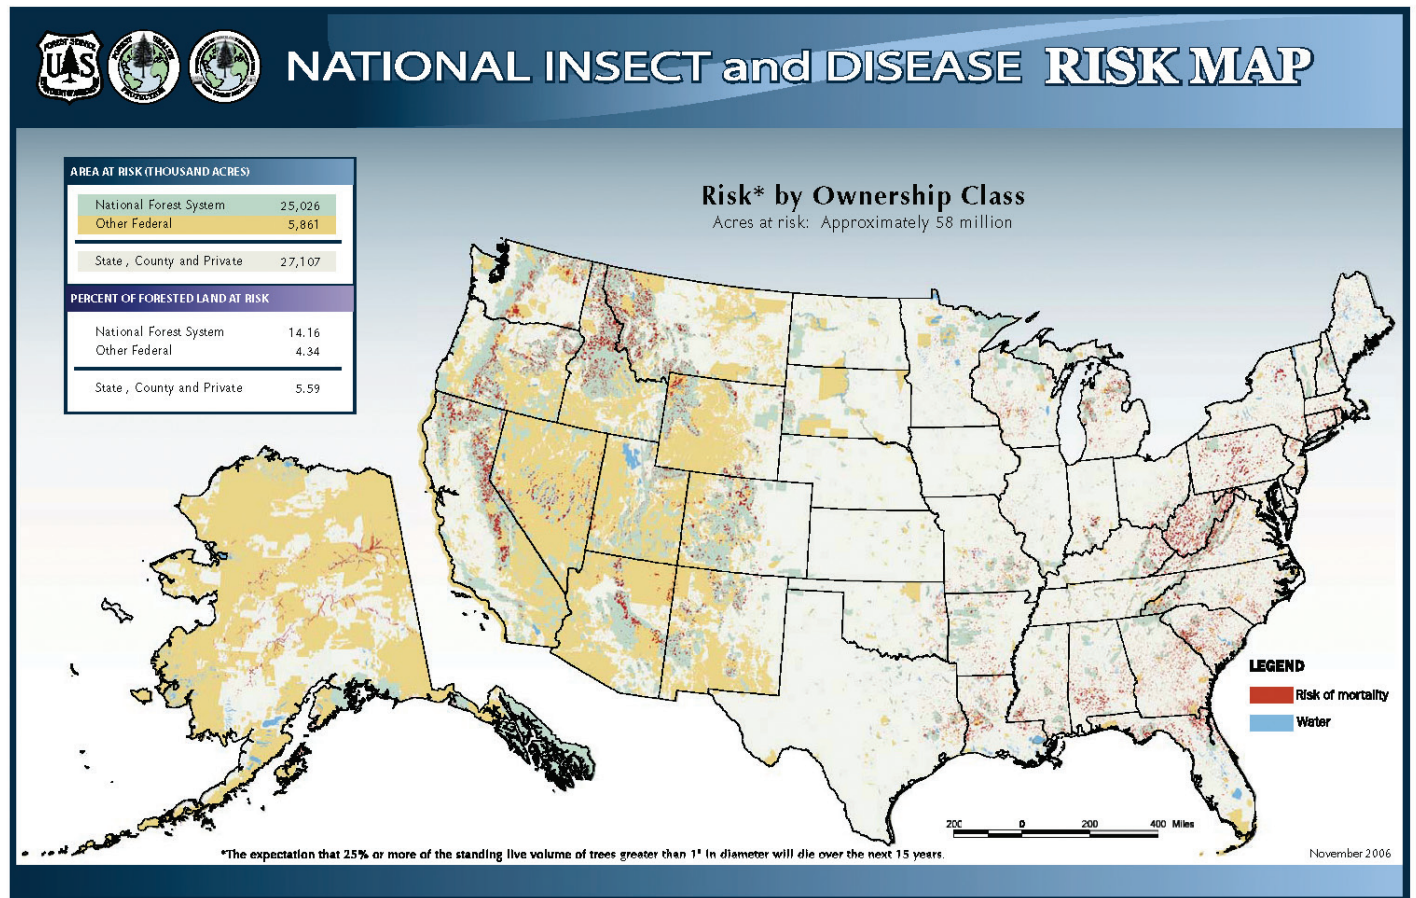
FOREST SERVICE U S DEPARTMENT OF AGRICULTURE

FOREST HEALTH PROTECTION

NATIONAL INSECT and DISEASE RISK MAP

AREA AT RISK (THOUSAND ACRES)

| | |
|---|---|
| National Forest System | 25,026 |
| Other Federal | 5,861 |
| State, County and Private | 27,107 |

PERCENT OF FORESTED LAND AT RISK

| | |
|---|---|
| National Forest System | 14.16 |
| Other Federal | 4.34 |
| State, County and Private | 5.59 |

Risk* by Ownership Class

Acres at risk: Approximately 58 million

LEGEND

Risk of mortality

Water

200 0 200 400 Miles

*The expectation that 25% or more of the standing live volume of trees greater than 1" in diameter will die over the next 15 years.

November 2006